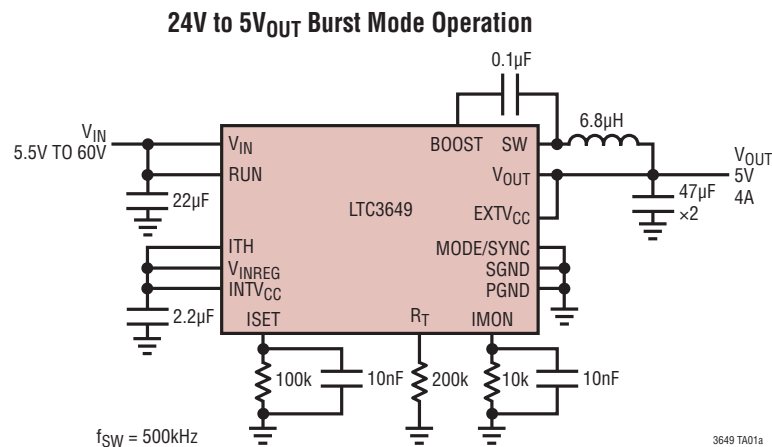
24V to 5V$_{OUT}$ Burst Mode Operation

0.1µF

V$_{IN}$
5.5V TO 60V

22µF

2.2µF

V$_{IN}$
RUN
ITH
V$_{INREG}$
INTV$_{CC}$
ISET

BOOST
SW
V$_{OUT}$
EXTV$_{CC}$
MODE/SYNC
SGND
PGND
IMON
R$_T$

LTC3649

6.8µH

V$_{OUT}$
5V
4A

47µF
×2

100k
10nF
200k
10k
10nF

f$_{SW}$ = 500kHz

3649 TA01a